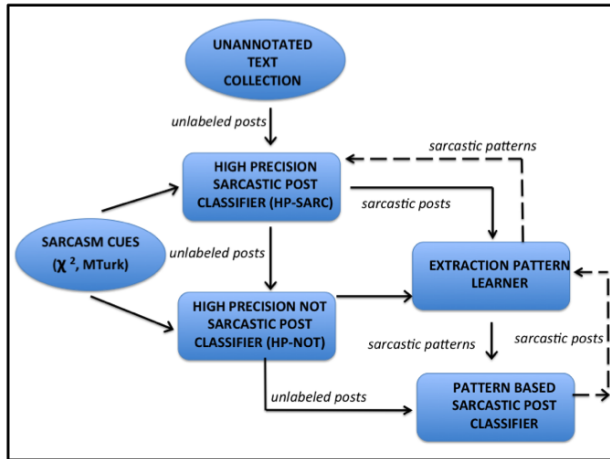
UNANNOTATED TEXT COLLECTION

unlabeled posts

sarcastic patterns

HIGH PRECISION SARCASTIC POST CLASSIFIER (HP-SARC)

sarcastic posts

SARCASM CUES ($\chi^2$, MTurk)

unlabeled posts

EXTRACTION PATTERN LEARNER

HIGH PRECISION NOT SARCASTIC POST CLASSIFIER (HP-NOT)

sarcastic patterns

sarcastic posts

unlabeled posts

PATTERN BASED SARCASTIC POST CLASSIFIER